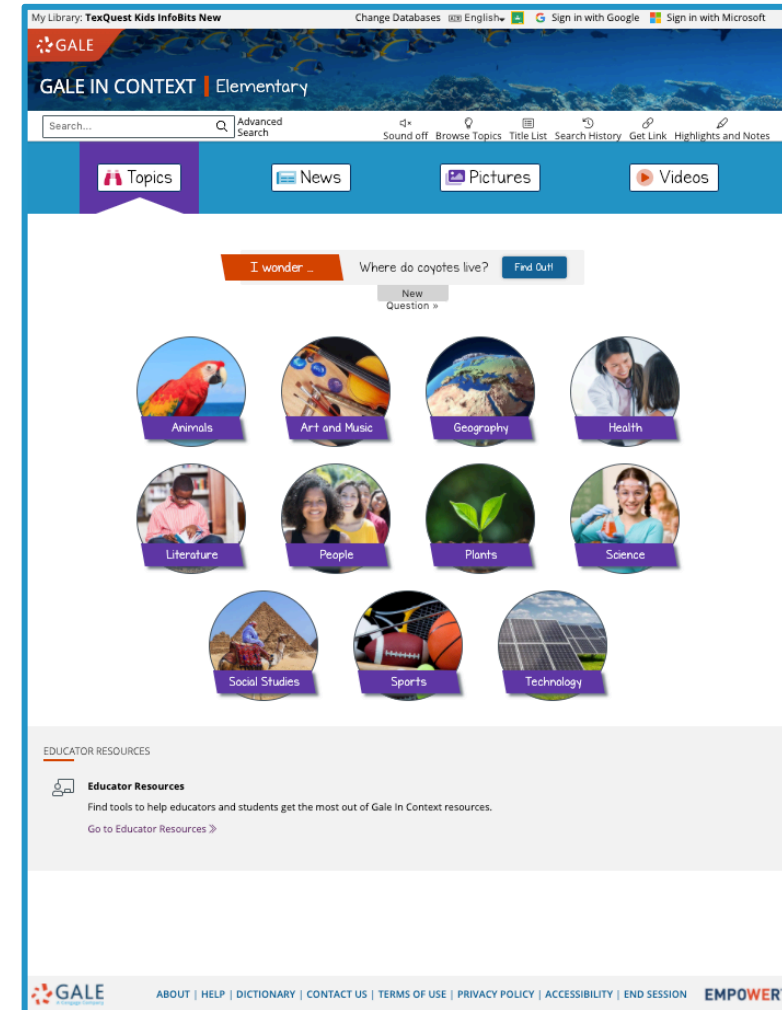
My Library: TexQuest Kids InfoBits New

Change Databases English Sign in with Google Sign in with Microsoft

GALE

GALE IN CONTEXT | Elementary

Search...

Advanced Search

Sound off Browse Topics Title List Search History Get Link Highlights and Notes

Topics

News

Pictures

Videos

I wonder ...

Where do coyotes live?

Find Out!

New Question »

Animals

Art and Music

Geography

Health

Literature

People

Plants

Science

Social Studies

Sports

Technology

EDUCATOR RESOURCES

Educator Resources

Find tools to help educators and students get the most out of Gale In Context resources.

Go to Educator Resources »

GALE A Cengage Company

ABOUT | HELP | DICTIONARY | CONTACT US | TERMS OF USE | PRIVACY POLICY | ACCESSIBILITY | END SESSION

EMPOWER